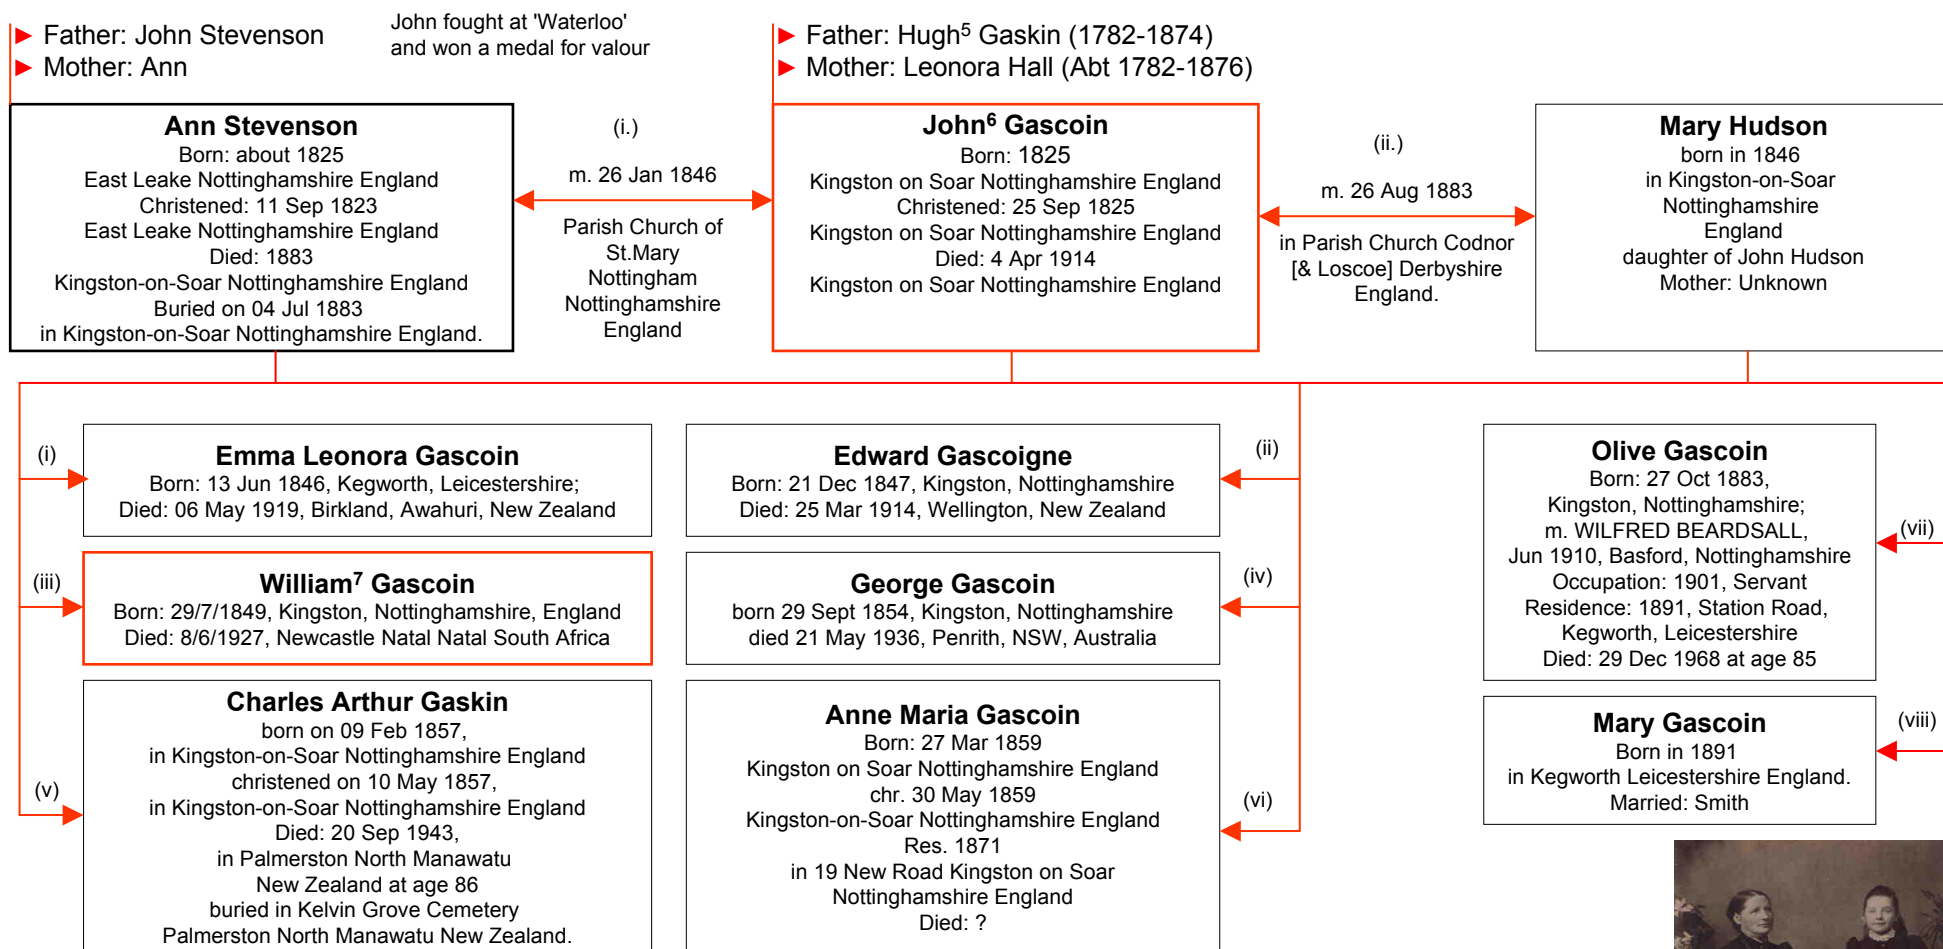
Father: John Stevenson
Mother: Ann

John fought at 'Waterloo' and won a medal for valour

Father: Hugh$^5$ Gaskin (1782-1874)
Mother: Leonora Hall (Abt 1782-1876)

**Ann Stevenson**
Born: about 1825
East Leake Nottinghamshire England
Christened: 11 Sep 1823
East Leake Nottinghamshire England
Died: 1883
Kingston-on-Soar Nottinghamshire England
Buried on 04 Jul 1883
in Kingston-on-Soar Nottinghamshire England.

(i.)
m. 26 Jan 1846
Parish Church of St.Mary Nottingham Nottinghamshire England

**John$^6$ Gascoin**
Born: 1825
Kingston on Soar Nottinghamshire England
Christened: 25 Sep 1825
Kingston on Soar Nottinghamshire England
Died: 4 Apr 1914
Kingston on Soar Nottinghamshire England

(ii.)
m. 26 Aug 1883
in Parish Church Codnor [& Loscoe] Derbyshire England.

**Mary Hudson**
born in 1846
in Kingston-on-Soar
Nottinghamshire
England
daughter of John Hudson
Mother: Unknown

(i)
**Emma Leonora Gascoin**
Born: 13 Jun 1846, Kegworth, Leicestershire;
Died: 06 May 1919, Birkland, Awahuri, New Zealand

**Edward Gascoigne**
Born: 21 Dec 1847, Kingston, Nottinghamshire
Died: 25 Mar 1914, Wellington, New Zealand
(ii)

**Olive Gascoin**
Born: 27 Oct 1883,
Kingston, Nottinghamshire;
m. WILFRED BEARDSALL,
Jun 1910, Basford, Nottinghamshire
Occupation: 1901, Servant
Residence: 1891, Station Road,
Kegworth, Leicestershire
Died: 29 Dec 1968 at age 85
(vii)

(iii)
**William$^7$ Gascoin**
Born: 29/7/1849, Kingston, Nottinghamshire, England
Died: 8/6/1927, Newcastle Natal Natal South Africa

**George Gascoin**
born 29 Sept 1854, Kingston, Nottinghamshire
died 21 May 1936, Penrith, NSW, Australia
(iv)

**Mary Gascoin**
Born in 1891
in Kegworth Leicestershire England.
Married: Smith
(viii)

(v)
**Charles Arthur Gaskin**
born on 09 Feb 1857,
in Kingston-on-Soar Nottinghamshire England
christened on 10 May 1857,
in Kingston-on-Soar Nottinghamshire England
Died: 20 Sep 1943,
in Palmerston North Manawatu
New Zealand at age 86
buried in Kelvin Grove Cemetery
Palmerston North Manawatu New Zealand.

**Anne Maria Gascoin**
Born: 27 Mar 1859
Kingston on Soar Nottinghamshire England
chr. 30 May 1859
Kingston-on-Soar Nottinghamshire England
Res. 1871
in 19 New Road Kingston on Soar
Nottinghamshire England
Died: ?
(vi)